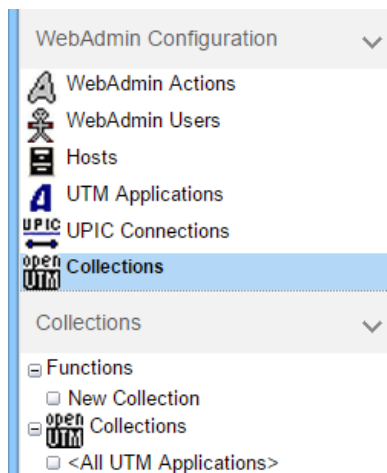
WebAdmin Configuration

WebAdmin Actions
WebAdmin Users
Hosts
UTM Applications
UPIC UPIC Connections
open UTM Collections

Collections

Functions
New Collection
open UTM Collections
<All UTM Applications>